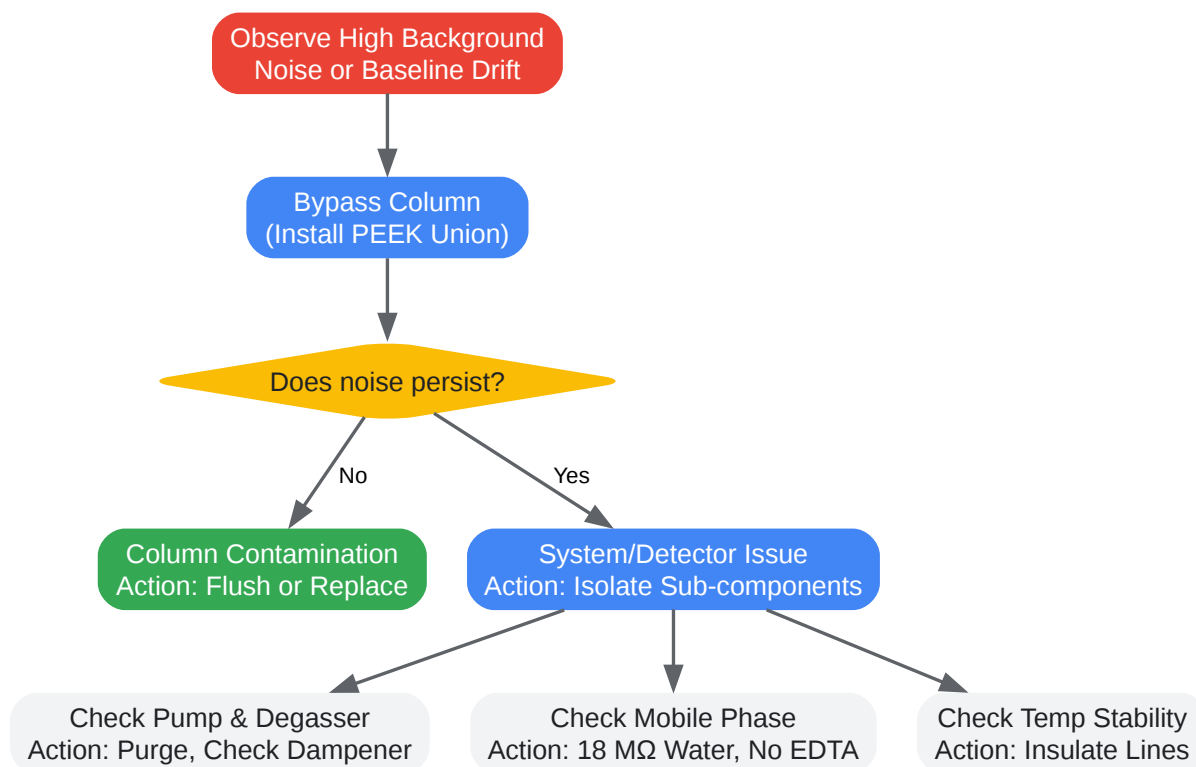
Observe High Background Noise or Baseline Drift

Bypass Column (Install PEEK Union)

Does noise persist?

No

Yes

Column Contamination Action: Flush or Replace

System/Detector Issue Action: Isolate Sub-components

Check Pump & Degasser Action: Purge, Check Dampener

Check Mobile Phase Action: 18 MΩ Water, No EDTA

Check Temp Stability Action: Insulate Lines